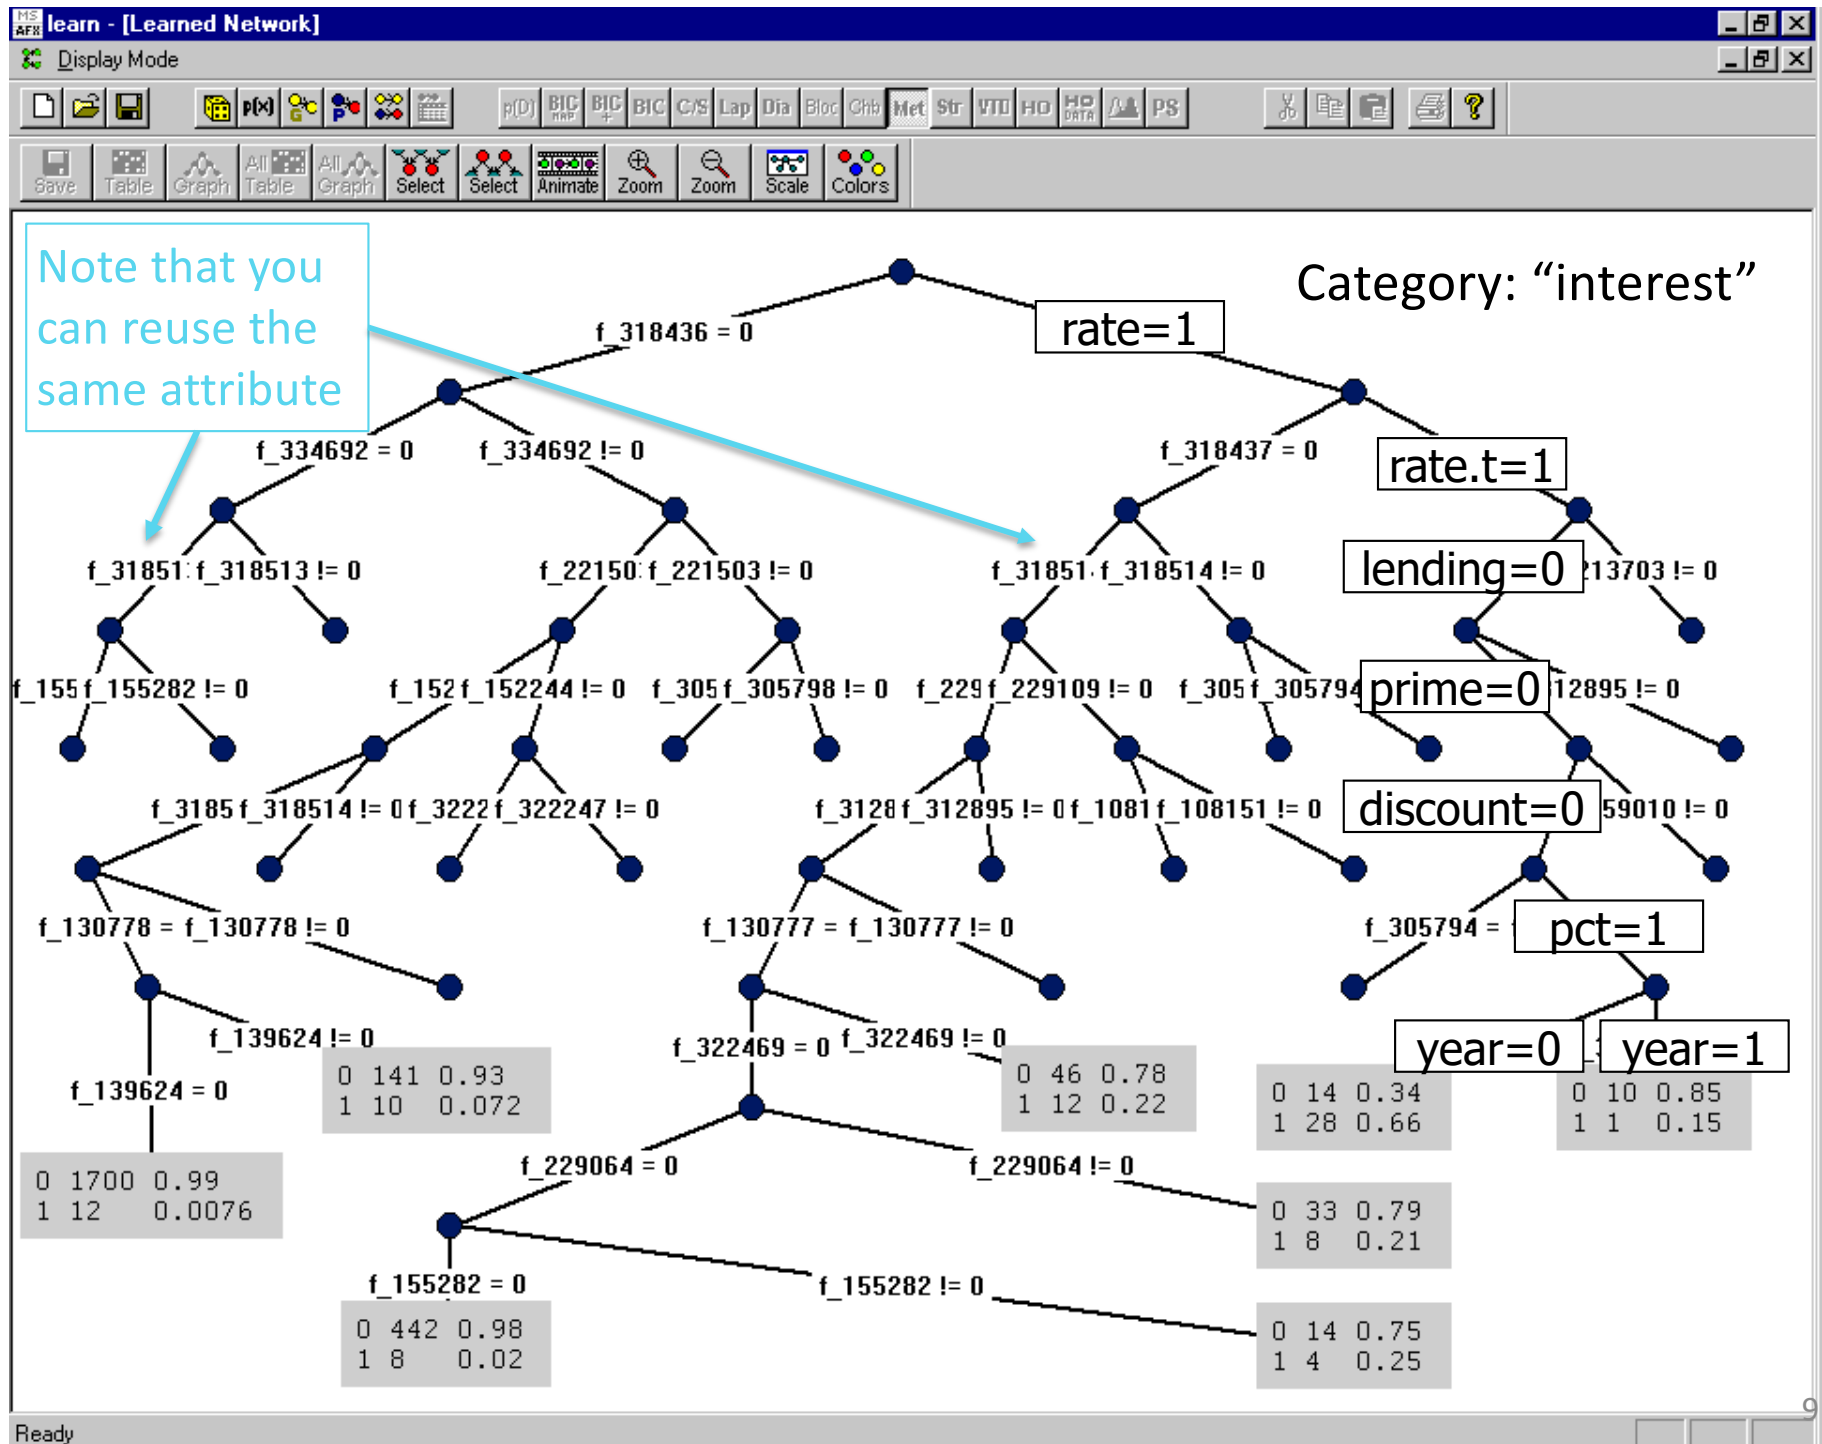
learn - [Learned Network]
Display Mode

p(x)
p(D) BIC BIC BIC C/S Lap Dia Bloc Chb Met Str VTD HO HO PS

Save Table Graph All Table All Graph Select Select Animate Zoom Zoom Scale Colors

Note that you can reuse the same attribute

Category: “interest”

f_318436 = 0
rate=1
f_334692 = 0
f_334692 != 0
f_318437 = 0
rate.t=1
f_31851 f_318513 != 0
f_22150 f_221503 != 0
f_31851 f_318514 != 0
lending=0
13703 != 0
f_155 f_155282 != 0
f_152 f_152244 != 0
f_305 f_305798 != 0
f_229 f_229109 != 0
f_305 f_305794
prime=0
12895 != 0
f_3185 f_318514 != 0
f_3222 f_322247 != 0
f_3128 f_312895 != 0
f_1081 f_108151 != 0
discount=0
59010 != 0
f_130778 = f_130778 != 0
f_130777 = f_130777 != 0
f_305794 =
pct=1
f_139624 != 0
f_322469 = 0
f_322469 != 0
year=0
year=1
f_139624 = 0

| | | |
|---|---|---|
| 0 | 141 | 0.93 |
| 1 | 10 | 0.072 |

| | | |
|---|---|---|
| 0 | 46 | 0.78 |
| 1 | 12 | 0.22 |

| | | |
|---|---|---|
| 0 | 14 | 0.34 |
| 1 | 28 | 0.66 |

| | | |
|---|---|---|
| 0 | 10 | 0.85 |
| 1 | 1 | 0.15 |

| | | |
|---|---|---|
| 0 | 1700 | 0.99 |
| 1 | 12 | 0.0076 |

f_229064 = 0
f_229064 != 0

| | | |
|---|---|---|
| 0 | 33 | 0.79 |
| 1 | 8 | 0.21 |

f_155282 = 0
f_155282 != 0

| | | |
|---|---|---|
| 0 | 442 | 0.98 |
| 1 | 8 | 0.02 |

| | | |
|---|---|---|
| 0 | 14 | 0.75 |
| 1 | 4 | 0.25 |

Ready
9